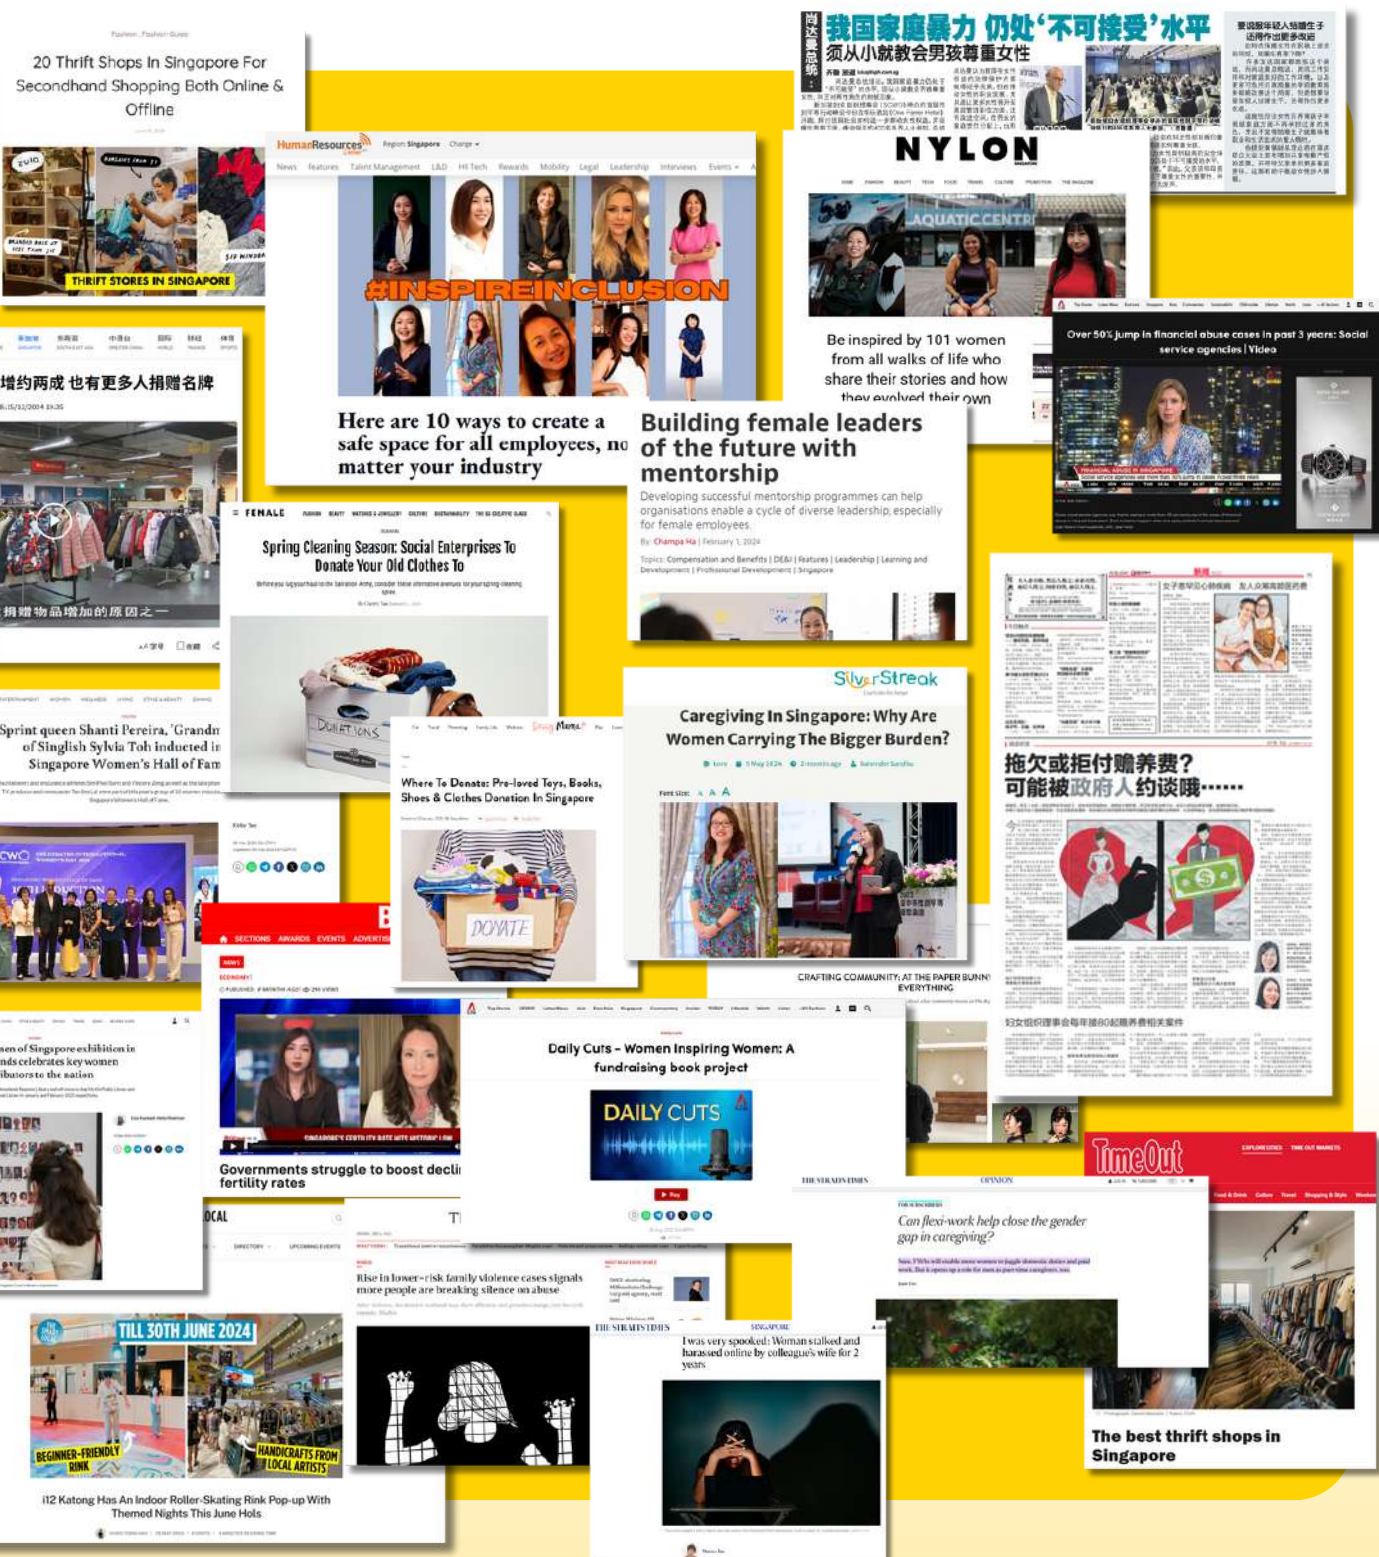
20 Thrift Shops In Singapore For Secondhand Shopping Both Online & Offline

THRIFT STORES IN SINGAPORE

HumanResources

#INSPIREINCLUSION

Here are 10 ways to create a safe space for all employees, no matter your industry

我国家庭暴力 仍处'不可接受'水平
须从小就教会男孩尊重女性

NYLON

Be inspired by 101 women from all walks of life who share their stories and how they evolved their own

Over 50% jump in financial abuse cases in past 3 years: Social service agencies | Video

增约两成 也有更多人捐赠名牌

捐赠物品增加的原因之一

Building female leaders of the future with mentorship

Developing successful mentorship programmes can help organisations enable a cycle of diverse leadership, especially for female employees.

FEMALE

Spring Cleaning Season: Social Enterprises To Donate Your Old Clothes To

Sprint queen Shanti Pereira, 'Grandma' of Singlish Sylvia Toh inducted into Singapore Women's Hall of Fame

Where To Donate: Pre-loved Toys, Books, Shoes & Clothes Donation In Singapore

DONATE

SilverStreak

Caregiving In Singapore: Why Are Women Carrying The Bigger Burden?

CRAFTING COMMUNITY: AT THE PAPER BUNNY EVERYTHING

拖欠或拒付赡养费?
可能被政府人约谈哦……

妇女组织理事会每年接80起赡养费相关案件

Governments struggle to boost declining fertility rates

Daily Cuts - Women Inspiring Women: A fundraising book project

DAILY CUTS

TimeOut

Can flexi-work help close the gender gap in caregiving?

Rise in lower-risk family violence cases signals more people are breaking silence on abuse

THE STRAITS TIMES

I was very spooked: Woman stalked and harassed online by colleague's wife for 2 years

TILL 30TH JUNE 2024

BEGINNER-FRIENDLY RINK

HANDICRAFTS FROM LOCAL ARTISTS

i12 Katong Has An Indoor Roller-Skating Rink Pop-up With Themed Nights This June Hols

The best thrift shops in Singapore